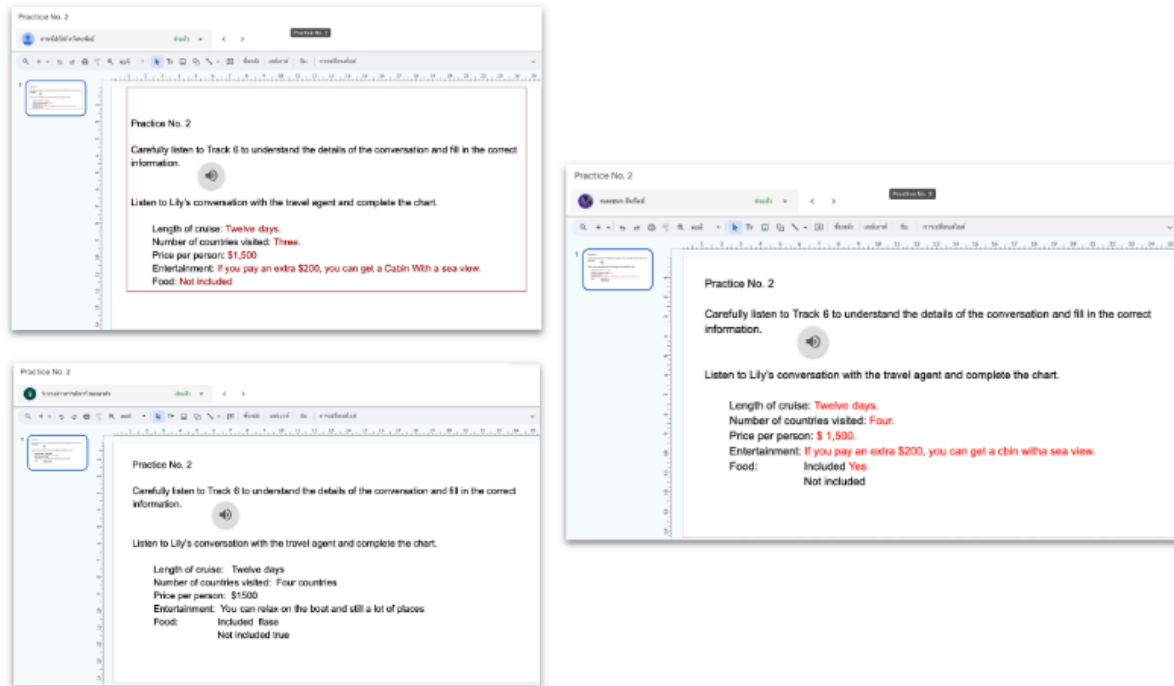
Practice No. 2

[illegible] แชร์ Practice No. 2

Practice No. 2

Carefully listen to Track 6 to understand the details of the conversation and fill in the correct information.

Listen to Lily's conversation with the travel agent and complete the chart.

Length of cruise: Twelve days.
Number of countries visited: Three.
Price per person: $1,500
Entertainment: If you pay an extra $200, you can get a Cabin With a sea view.
Food: Not included

Practice No. 2

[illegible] แชร์ Practice No. 2

Practice No. 2

Carefully listen to Track 6 to understand the details of the conversation and fill in the correct information.

Listen to Lily's conversation with the travel agent and complete the chart.

Length of cruise: Twelve days.
Number of countries visited: Four.
Price per person: $ 1,500.
Entertainment: If you pay an extra $200, you can get a cbin witha sea view.
Food: Included Yes
Not included

Practice No. 2

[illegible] แชร์

Practice No. 2

Carefully listen to Track 6 to understand the details of the conversation and fill in the correct information.

Listen to Lily's conversation with the travel agent and complete the chart.

Length of cruise: Twelve days
Number of countries visited: Four countries
Price per person: $1500
Entertainment: You can relax on the boat and still a lot of places
Food: Included flase
Not included true